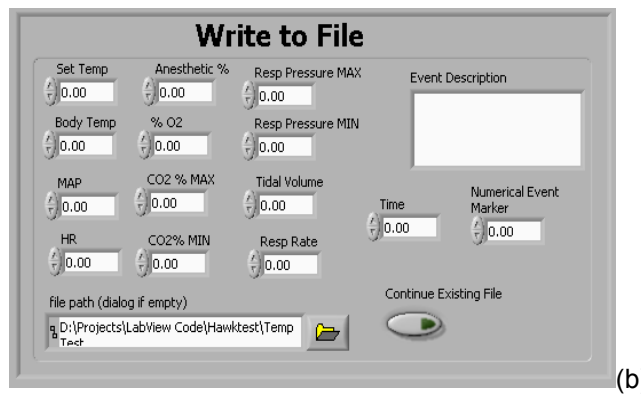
Write to File

Set Temp
0.00

Anesthetic %
0.00

Resp Pressure MAX
0.00

Event Description

Body Temp
0.00

% O2
0.00

Resp Pressure MIN
0.00

MAP
0.00

CO2 % MAX
0.00

Tidal Volume
0.00

Time
0.00

Numerical Event Marker
0.00

HR
0.00

CO2% MIN
0.00

Resp Rate
0.00

file path (dialog if empty)
D:\Projects\LabView Code\Hawktest\Temp Test

Continue Existing File

(b